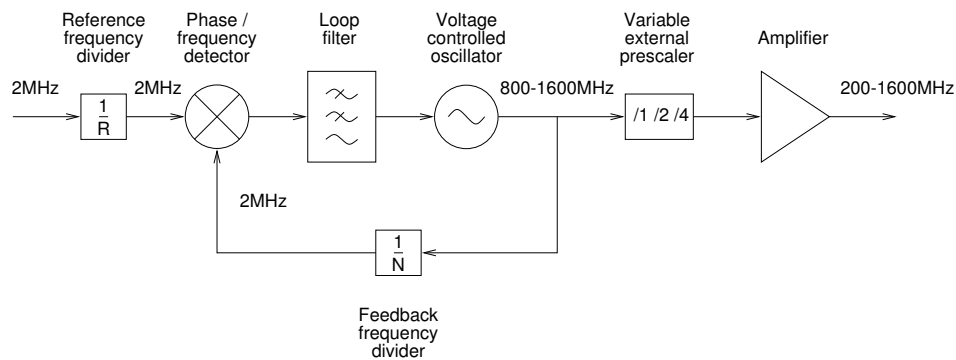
Reference frequency divider

Phase / frequency detector

Loop filter

Voltage controlled oscillator

Variable external prescaler

Amplifier

2MHz

$\frac{1}{R}$

2MHz

800-1600MHz

/1 /2 /4

200-1600MHz

2MHz

$\frac{1}{N}$

Feedback frequency divider